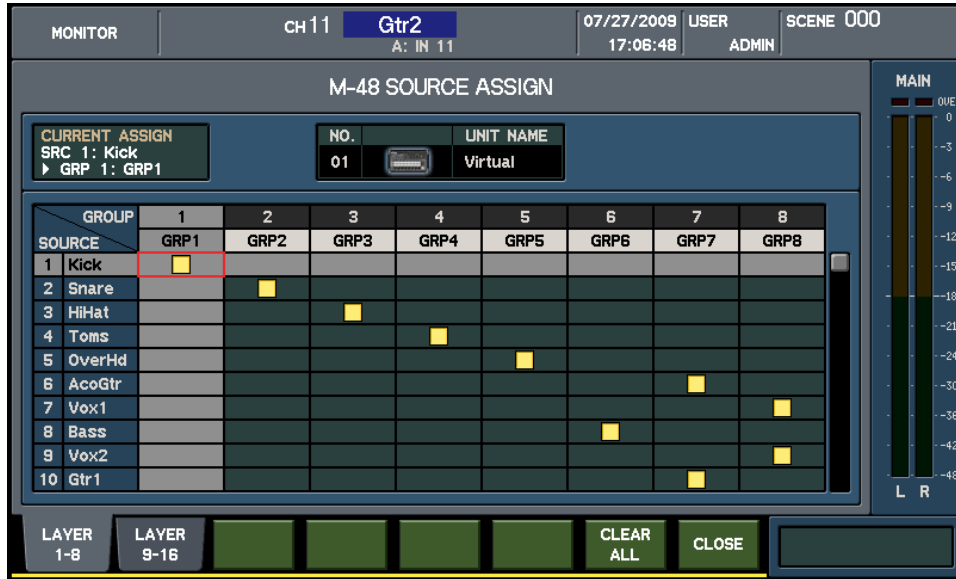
MONITOR
CH 11 Gtr2
A: IN 11
07/27/2009 17:06:48
USER ADMIN
SCENE 000

M-48 SOURCE ASSIGN

CURRENT ASSIGN
SRC 1: Kick
▸ GRP 1: GRP1

NO. 01
UNIT NAME Virtual

| SOURCE \ GROUP | 1 GRP1 | 2 GRP2 | 3 GRP3 | 4 GRP4 | 5 GRP5 | 6 GRP6 | 7 GRP7 | 8 GRP8 |
|---|---|---|---|---|---|---|---|---|
| 1 Kick | ■ | | | | | | | |
| 2 Snare | | ■ | | | | | | |
| 3 HiHat | | | ■ | | | | | |
| 4 Toms | | | | ■ | | | | |
| 5 OverHd | | | | | ■ | | | |
| 6 AcoGtr | | | | | | | ■ | |
| 7 Vox1 | | | | | | | | ■ |
| 8 Bass | | | | | | ■ | | |
| 9 Vox2 | | | | | | | | ■ |
| 10 Gtr1 | | | | | | | ■ | |

MAIN
OVER
0
-3
-6
-9
-12
-15
-18
-21
-24
-30
-36
-42
-48
L R

LAYER 1-8
LAYER 9-16
CLEAR ALL
CLOSE